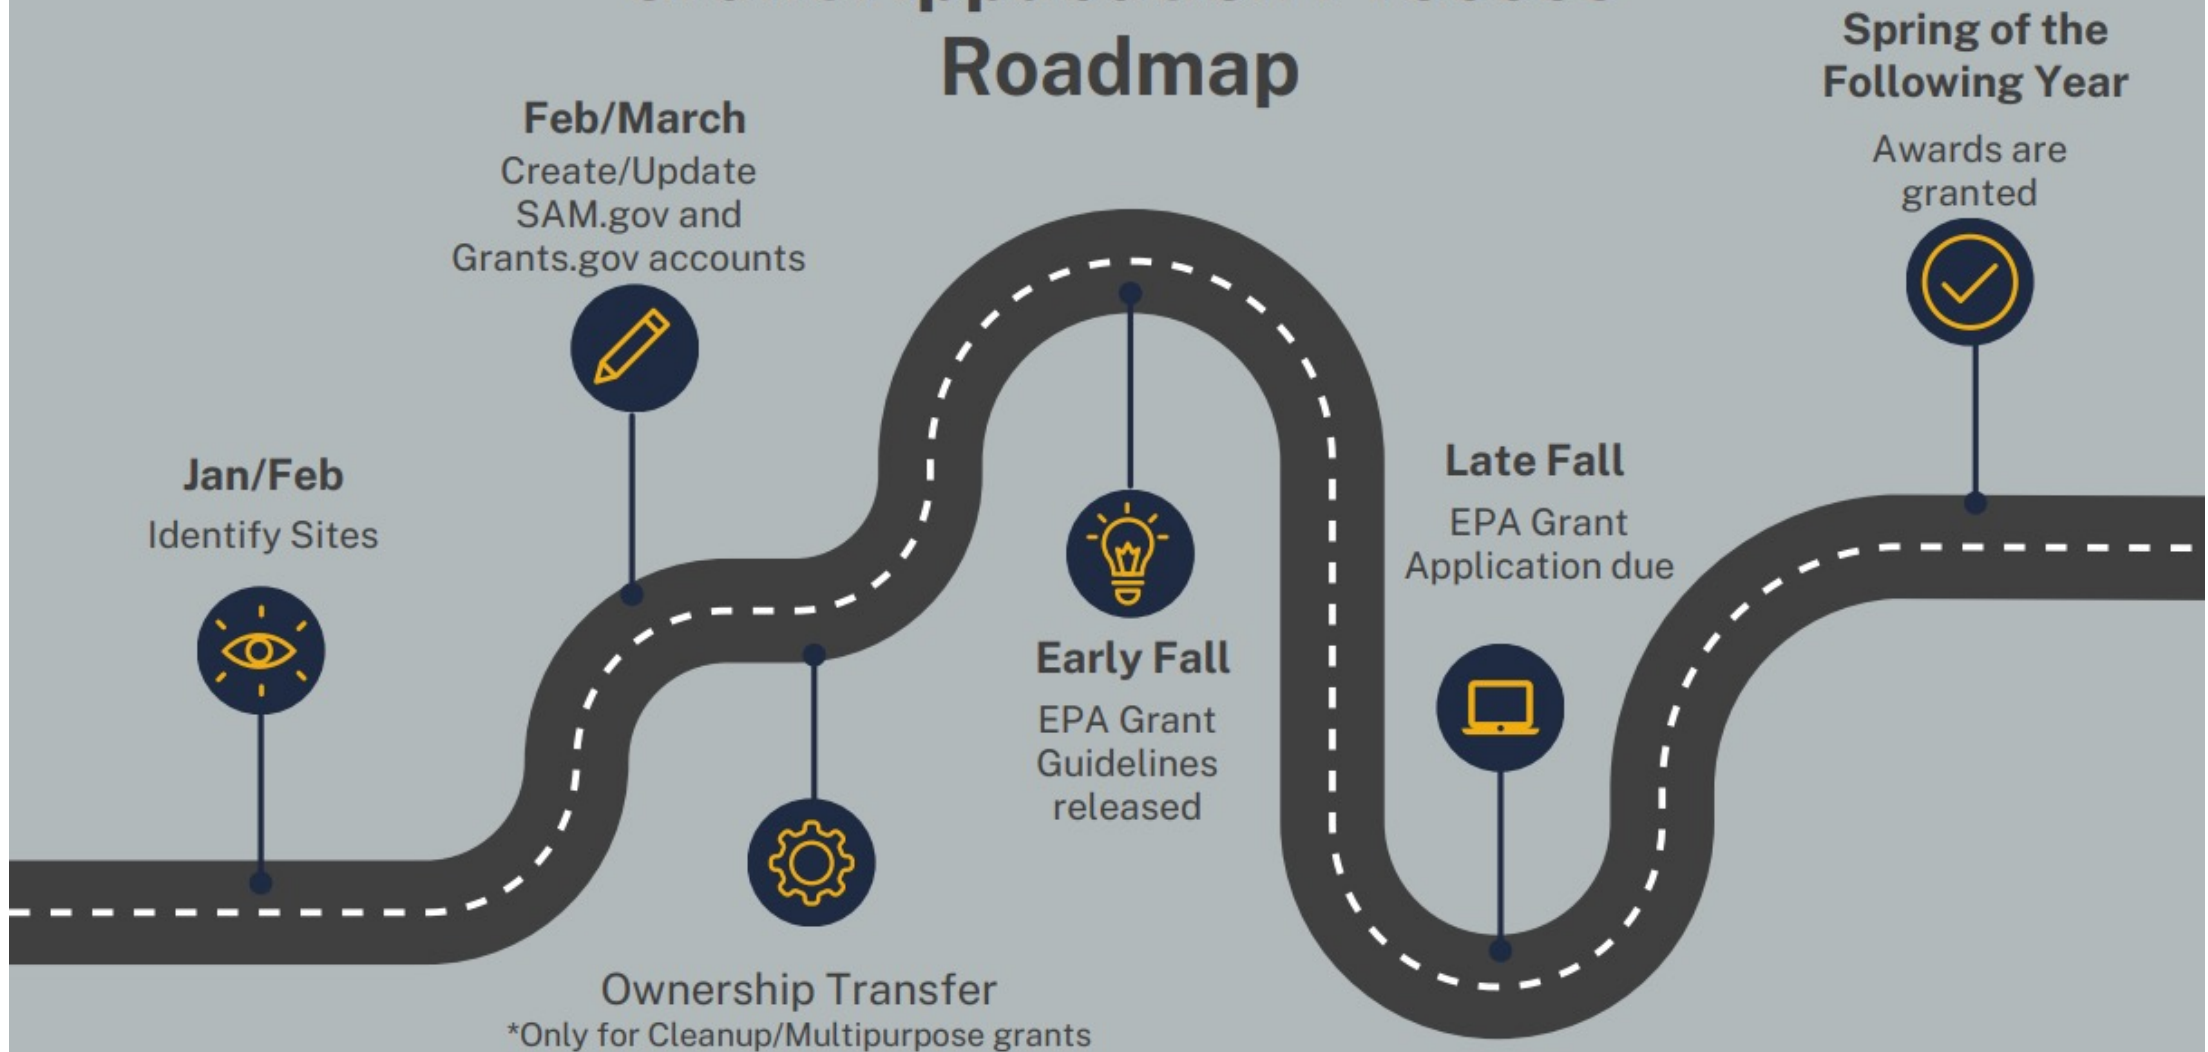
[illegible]
Roadmap

Spring of the Following Year
Awards are granted

Feb/March
Create/Update SAM.gov and Grants.gov accounts

Jan/Feb
Identify Sites

Late Fall
EPA Grant Application due

Early Fall
EPA Grant Guidelines released

Ownership Transfer
*Only for Cleanup/Multipurpose grants